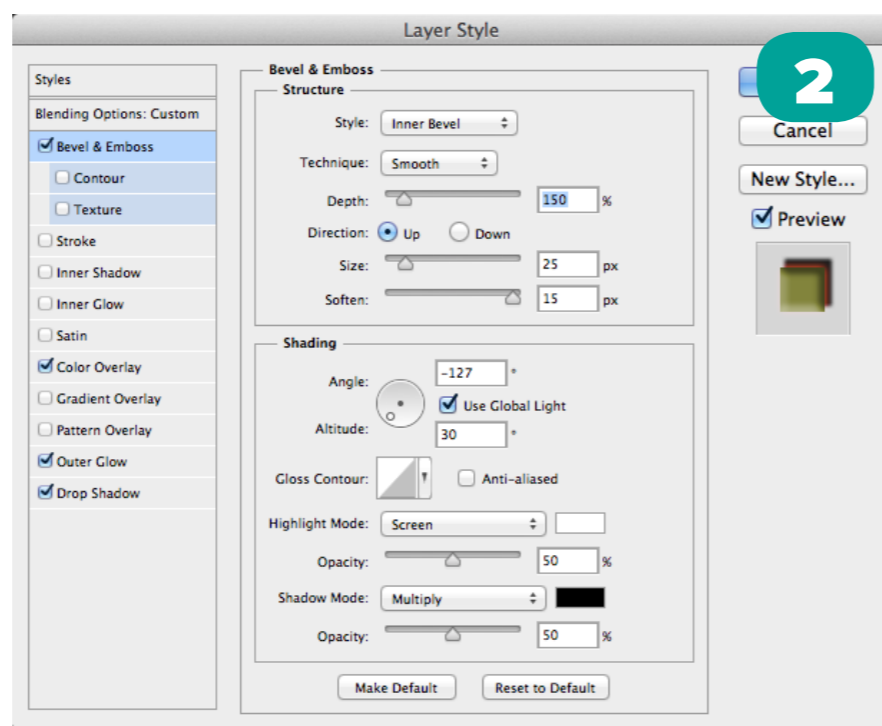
Layer Style

2

Styles
Blending Options: Custom
Bevel & Emboss
Contour
Texture
Stroke
Inner Shadow
Inner Glow
Satin
Color Overlay
Gradient Overlay
Pattern Overlay
Outer Glow
Drop Shadow

Bevel & Emboss
Structure
Style: Inner Bevel
Technique: Smooth
Depth: 150 %
Direction: Up Down
Size: 25 px
Soften: 15 px

Shading
Angle: -127 °
Use Global Light
Altitude: 30 °
Gloss Contour: Anti-aliased
Highlight Mode: Screen
Opacity: 50 %
Shadow Mode: Multiply
Opacity: 50 %

Make Default
Reset to Default

Cancel
New Style...
Preview